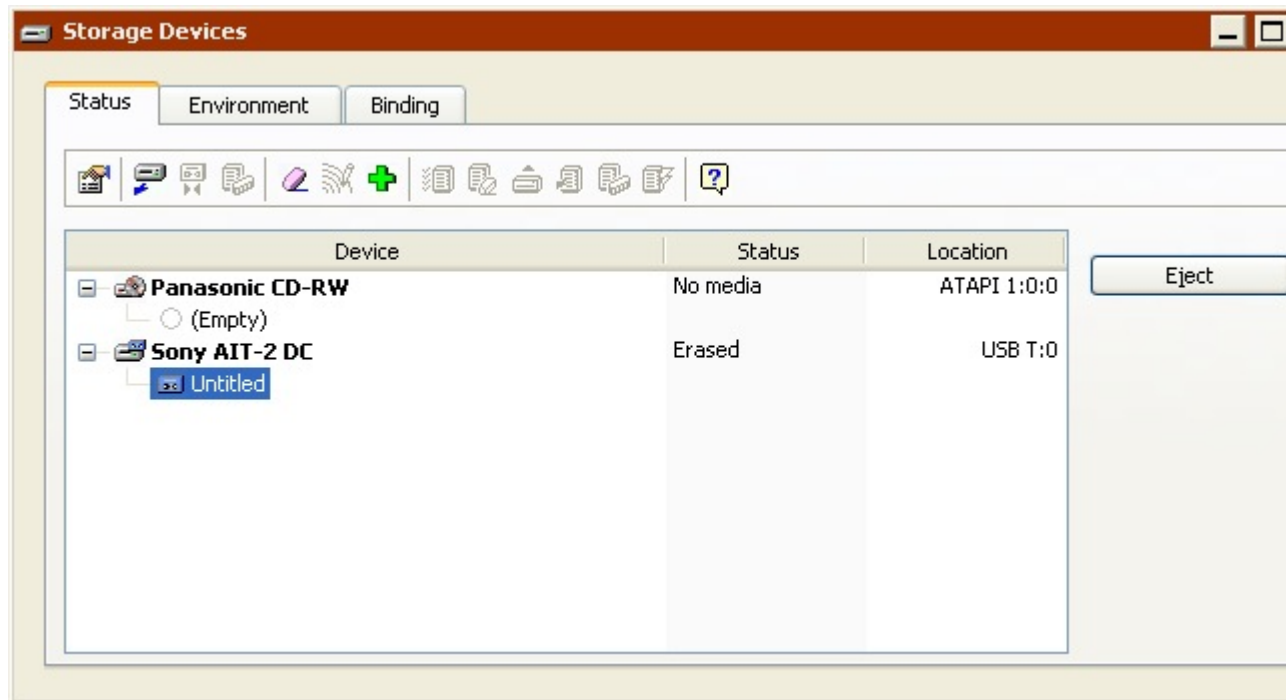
Storage Devices

Status
Environment
Binding

| Device | Status | Location |
|---|---|---|
| Panasonic CD-RW | No media | ATAPI 1:0:0 |
| (Empty) | | |
| Sony AIT-2 DC | Erased | USB T:0 |
| Untitled | | |

Eject